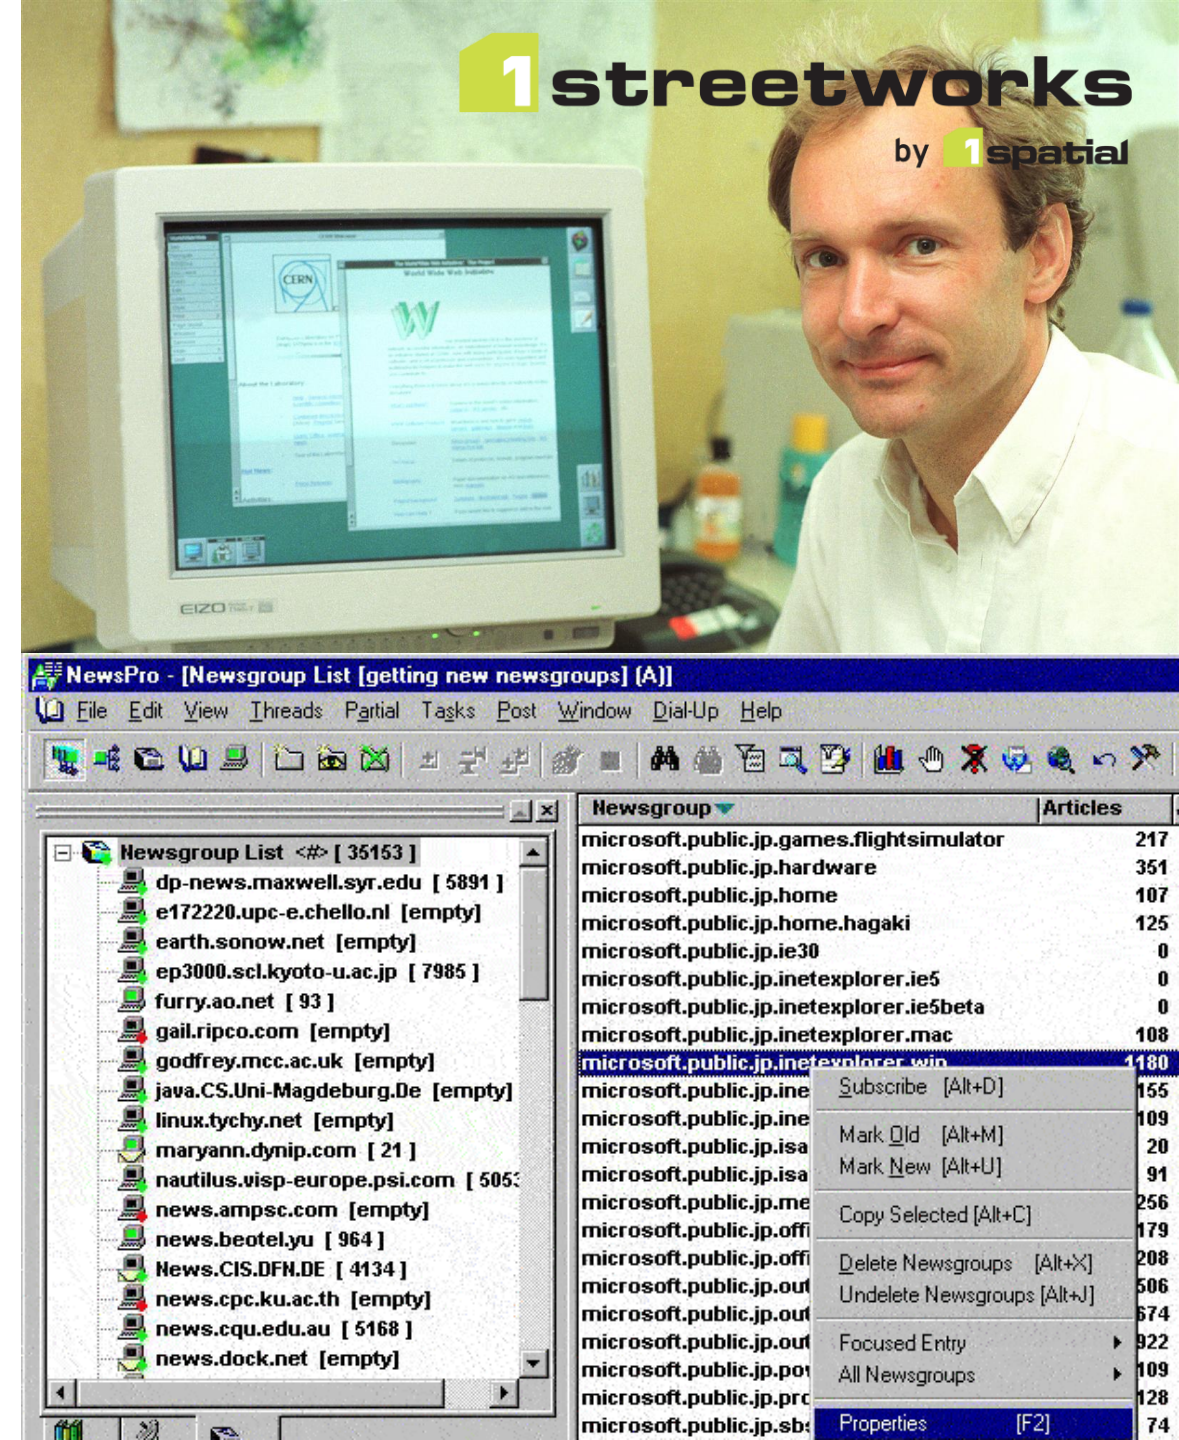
1 streetworks
by 1spatial

CERN
W

EIZO

NewsPro - [Newsgroup List [getting new newsgroups] (A)]
File Edit View Threads Partial Tasks Post Window Dial-Up Help

Newsgroup List <#> [ 35153 ]
dp-news.maxwell.syr.edu [ 5891 ]
e172220.upc-e.chello.nl [empty]
earth.sonow.net [empty]
ep3000.scl.kyoto-u.ac.jp [ 7985 ]
furry.ao.net [ 93 ]
gail.ripco.com [empty]
godfrey.mcc.ac.uk [empty]
java.CS.Uni-Magdeburg.De [empty]
linux.tychy.net [empty]
maryann.dynip.com [ 21 ]
nautilus.visp-europe.psi.com [ 505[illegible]
news.ampsc.com [empty]
news.beotel.yu [ 964 ]
News.CIS.DFN.DE [ 4134 ]
news.cpc.ku.ac.th [empty]
news.cqu.edu.au [ 5168 ]
news.dock.net [empty]

| Newsgroup | Articles |
|---|---|
| microsoft.public.jp.games.flightsimulator | 217 |
| microsoft.public.jp.hardware | 351 |
| microsoft.public.jp.home | 107 |
| microsoft.public.jp.home.hagaki | 125 |
| microsoft.public.jp.ie30 | 0 |
| microsoft.public.jp.inetexplorer.ie5 | 0 |
| microsoft.public.jp.inetexplorer.ie5beta | 0 |
| microsoft.public.jp.inetexplorer.mac | 108 |
| microsoft.public.jp.inetexplorer.win | 1180 |
| microsoft.public.jp.ine | 155 |
| microsoft.public.jp.ine | 109 |
| microsoft.public.jp.isa | 20 |
| microsoft.public.jp.isa | 91 |
| microsoft.public.jp.me | 256 |
| microsoft.public.jp.offi | 179 |
| microsoft.public.jp.offi | 208 |
| microsoft.public.jp.out | 506 |
| microsoft.public.jp.out | 674 |
| microsoft.public.jp.out | 922 |
| microsoft.public.jp.po | 109 |
| microsoft.public.jp.prc | 128 |
| microsoft.public.jp.sb | 74 |

Subscribe [Alt+D]
Mark Old [Alt+M]
Mark New [Alt+U]
Copy Selected [Alt+C]
Delete Newsgroups [Alt+X]
Undelete Newsgroups [Alt+J]
Focused Entry
All Newsgroups
Properties [F2]